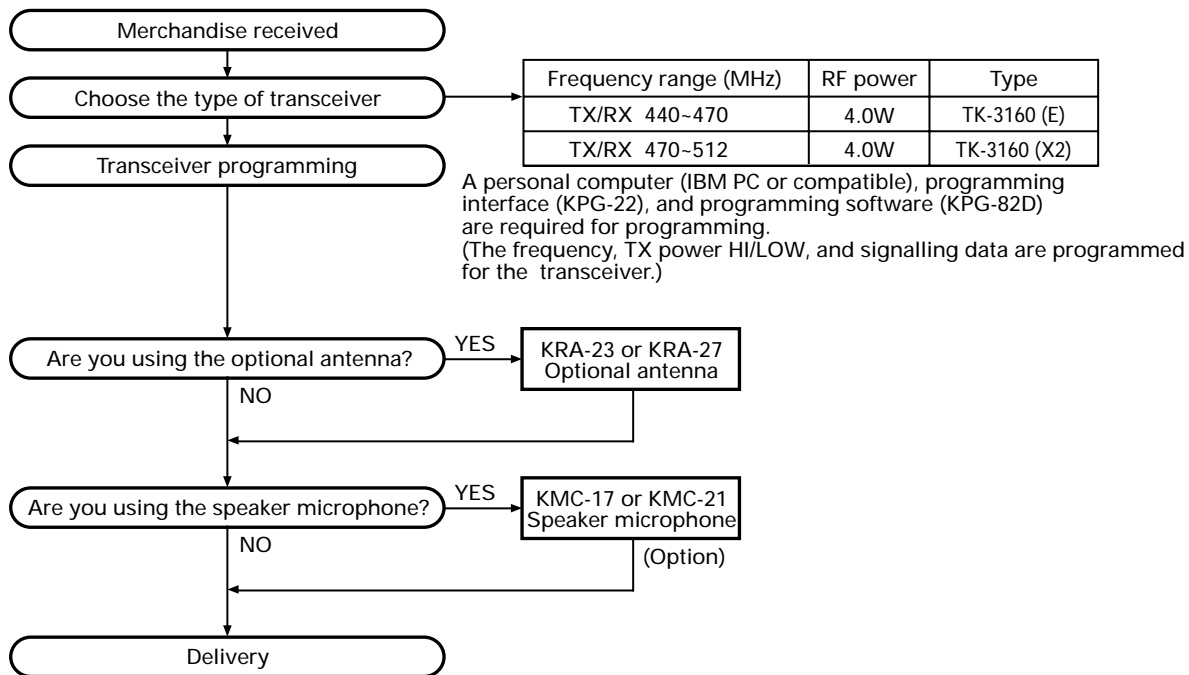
Merchandise received

Choose the type of transceiver

| Frequency range (MHz) | RF power | Type |
|---|---|---|
| TX/RX 440~470 | 4.0W | TK-3160 (E) |
| TX/RX 470~512 | 4.0W | TK-3160 (X2) |

Transceiver programming

A personal computer (IBM PC or compatible), programming interface (KPG-22), and programming software (KPG-82D) are required for programming.
(The frequency, TX power HI/LOW, and signalling data are programmed for the transceiver.)

Are you using the optional antenna?

YES

KRA-23 or KRA-27 Optional antenna

NO

Are you using the speaker microphone?

YES

KMC-17 or KMC-21 Speaker microphone

(Option)

NO

Delivery